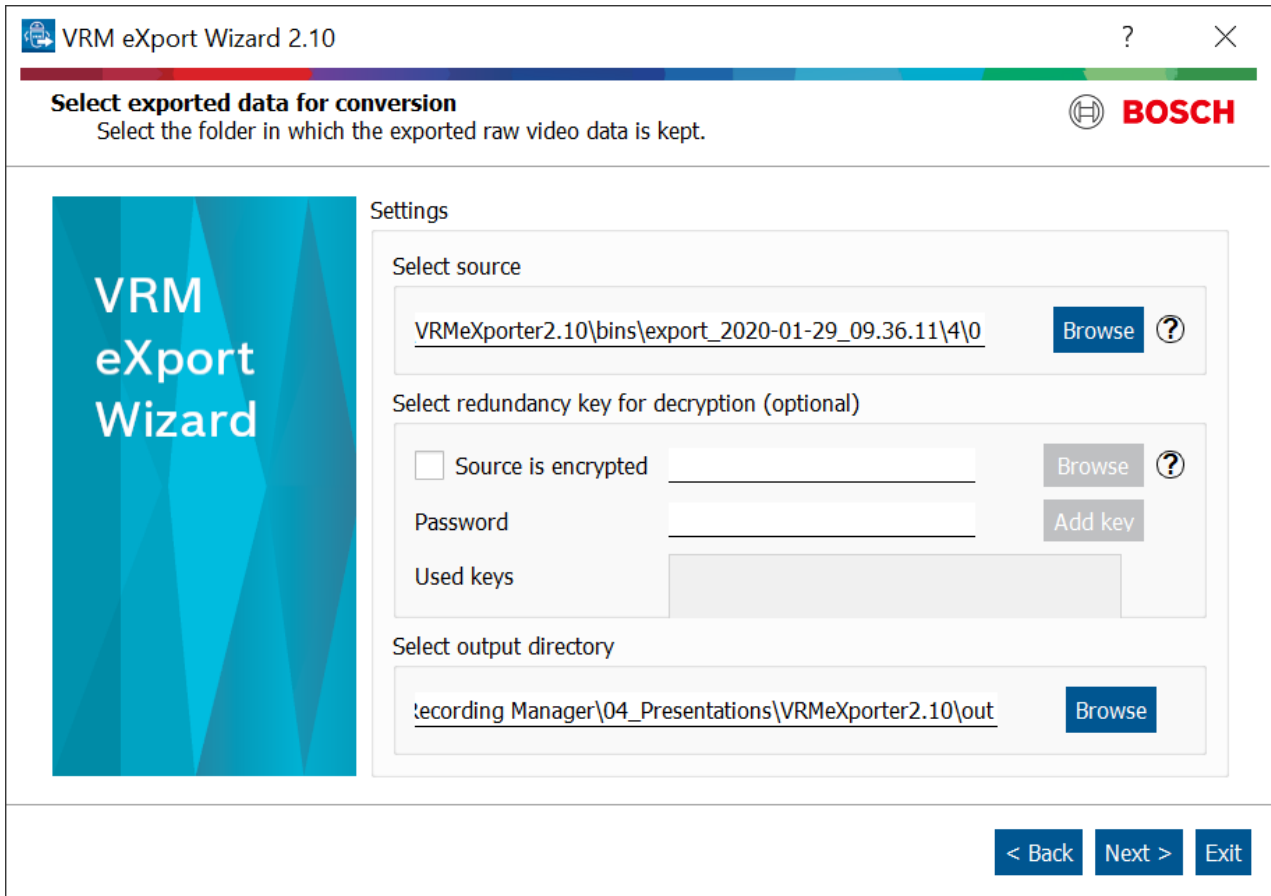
VRM eXport Wizard 2.10

?

Select exported data for conversion
Select the folder in which the exported raw video data is kept.

BOSCH

VRM
eXport
Wizard

Settings

Select source

VRMeXporter2.10\bins\export_2020-01-29_09.36.11\4\0

Browse

Select redundancy key for decryption (optional)

Source is encrypted

Browse

Password

Add key

Used keys

Select output directory

lecording Manager\04_Presentations\VRMeXporter2.10\out

Browse

< Back

Next >

Exit